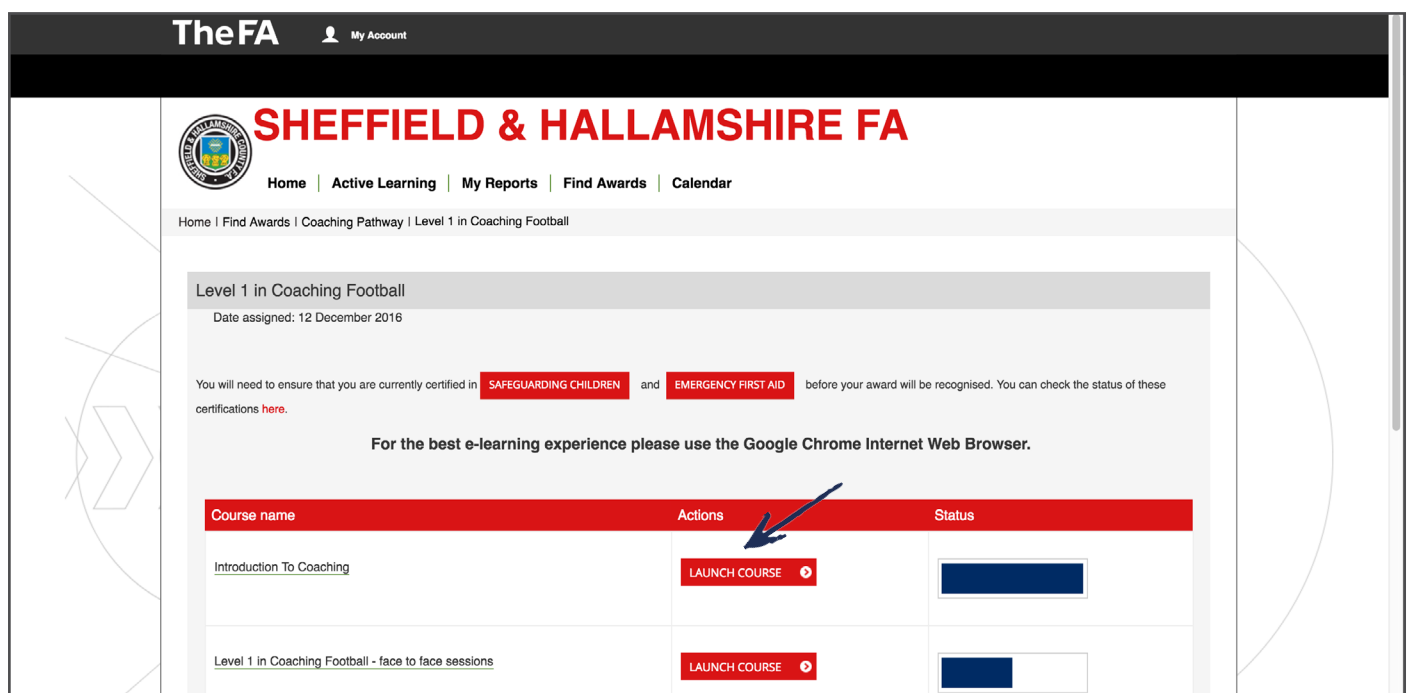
TheFA My Account

SHEFFIELD & HALLAMSHIRE FA

Home | Active Learning | My Reports | Find Awards | Calendar

Home | Find Awards | Coaching Pathway | Level 1 in Coaching Football

Level 1 in Coaching Football

Date assigned: 12 December 2016

You will need to ensure that you are currently certified in SAFEGUARDING CHILDREN and EMERGENCY FIRST AID before your award will be recognised. You can check the status of these certifications here.

For the best e-learning experience please use the Google Chrome Internet Web Browser.

| Course name | Actions | Status |
|---|---|---|
| Introduction To Coaching | LAUNCH COURSE | |
| Level 1 in Coaching Football - face to face sessions | LAUNCH COURSE | |